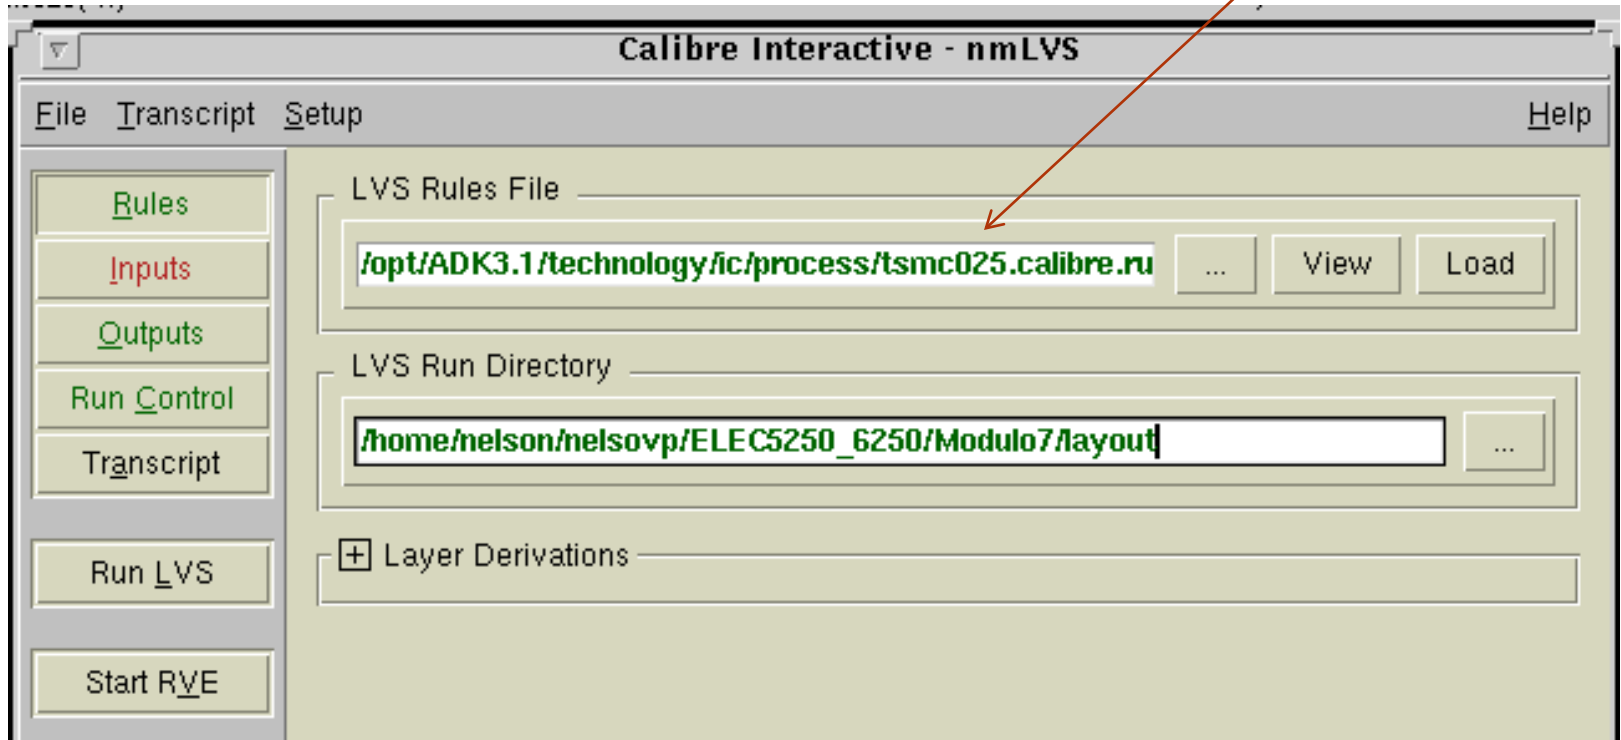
Calibre Interactive - nmLVS

File Transcript Setup Help

Rules
Inputs
Outputs
Run Control
Transcript

Run LVS

Start RVE

LVS Rules File

/opt/ADK3.1/technology/ic/process/tsmc025.calibre.ru ... View Load

LVS Run Directory

/home/nelson/nelsovp/ELEC5250_6250/Modulo7/layout ...

Layer Derivations